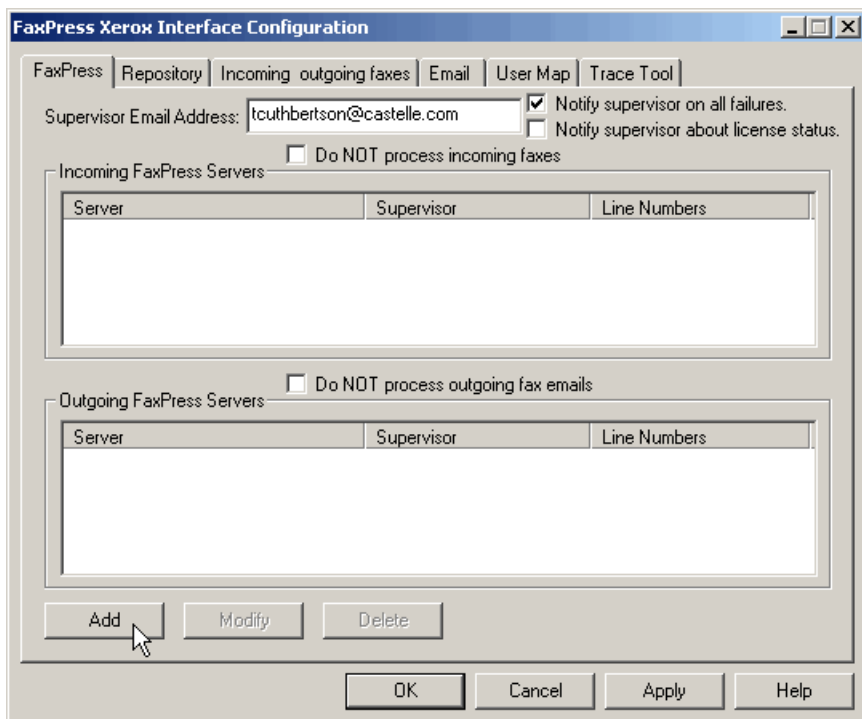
FaxPress Xerox Interface Configuration

FaxPress | Repository | Incoming outgoing faxes | Email | User Map | Trace Tool

Supervisor Email Address: tcuthbertson@castelle.com

Notify supervisor on all failures.

Notify supervisor about license status.

Do NOT process incoming faxes

Incoming FaxPress Servers

| Server | Supervisor | Line Numbers |
|---|---|---|

Do NOT process outgoing fax emails

Outgoing FaxPress Servers

| Server | Supervisor | Line Numbers |
|---|---|---|

Add Modify Delete

OK Cancel Apply Help